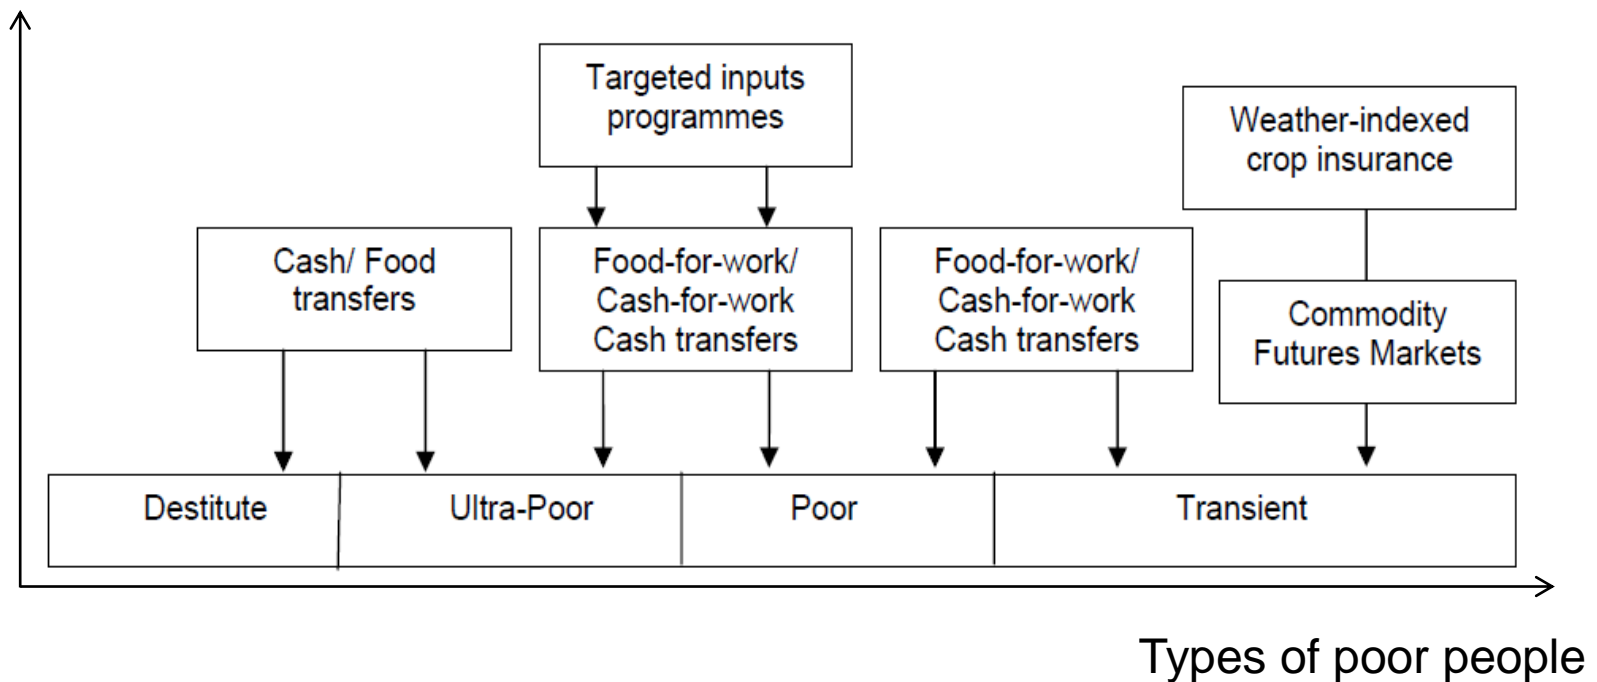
Targeted inputs programmes

Weather-indexed crop insurance

Cash/ Food transfers

Food-for-work/ Cash-for-work Cash transfers

Food-for-work/ Cash-for-work Cash transfers

Commodity Futures Markets

Destitute

Ultra-Poor

Poor

Transient

Types of poor people